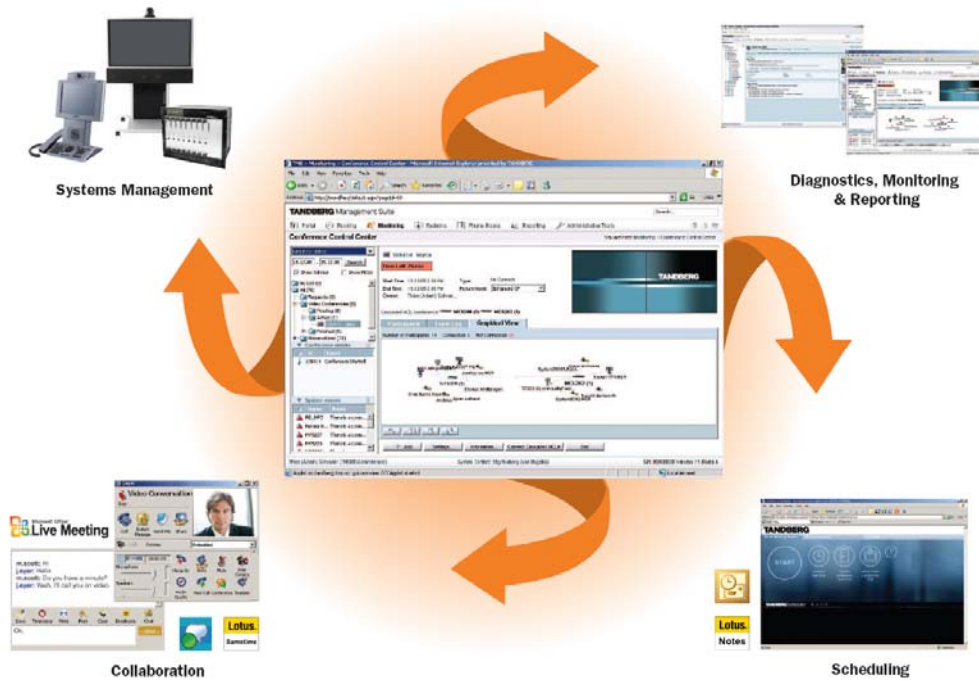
Systems Management

Diagnostics, Monitoring & Reporting

TANDBERG Management Suite

Conference Control Center

Monitoring

Graphical View

TANDBERG

Microsoft Office Live Meeting

Video Conversation

Lotus. Sametime

Collaboration

TANDBERG

Lotus. Notes

Scheduling